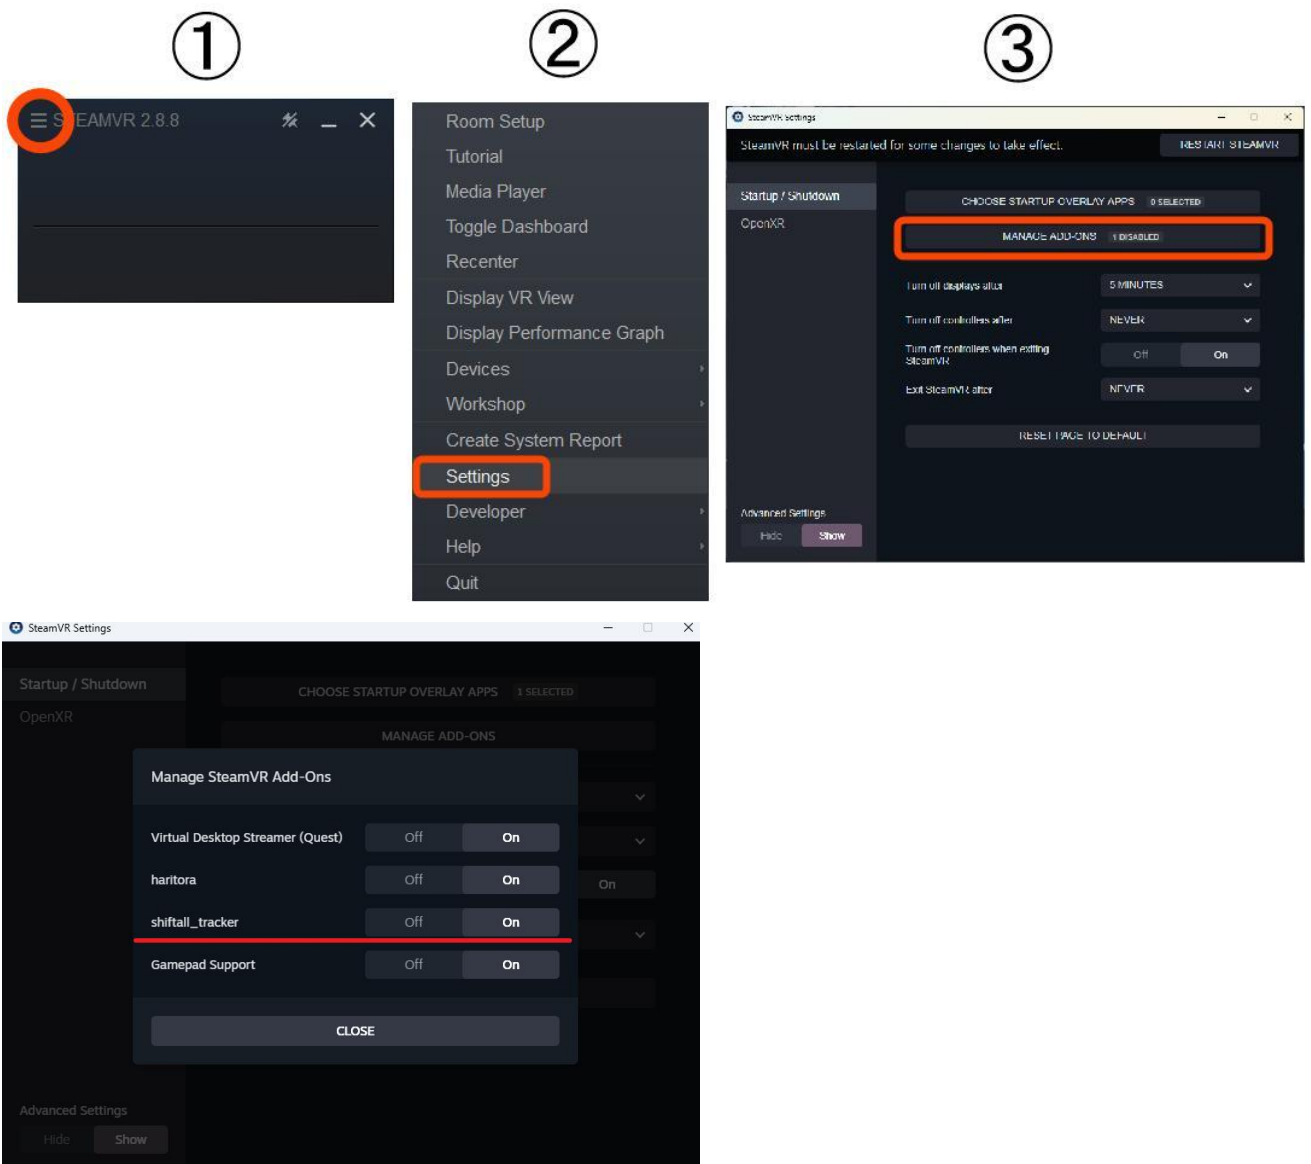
①

S EAMVR 2.8.8

②

Room Setup
Tutorial
Media Player
Toggle Dashboard
Recenter
Display VR View
Display Performance Graph
Devices
Workshop
Create System Report
Settings
Developer
Help
Quit

③

SteamVR Settings

SteamVR must be restarted for some changes to take effect.

RESTART STEAMVR

Startup / Shutdown
OpenXR

CHOOSE STARTUP OVERLAY APPS 0 SELECTED
MANAGE ADD-ONS 1 DISABLED

Turn off displays after 5 MINUTES
Turn off controllers after NEVER
Turn off controllers when exiting SteamVR Off On
Exit SteamVR after NEVER

RESET PAGE TO DEFAULT

Advanced Settings
Hide Show

SteamVR Settings

Startup / Shutdown
OpenXR

CHOOSE STARTUP OVERLAY APPS 1 SELECTED
MANAGE ADD-ONS

Manage SteamVR Add-Ons

Virtual Desktop Streamer (Quest) Off On
haritora Off On
shiftall_tracker Off On
Gamepad Support Off On

On

CLOSE

Advanced Settings
Hide Show